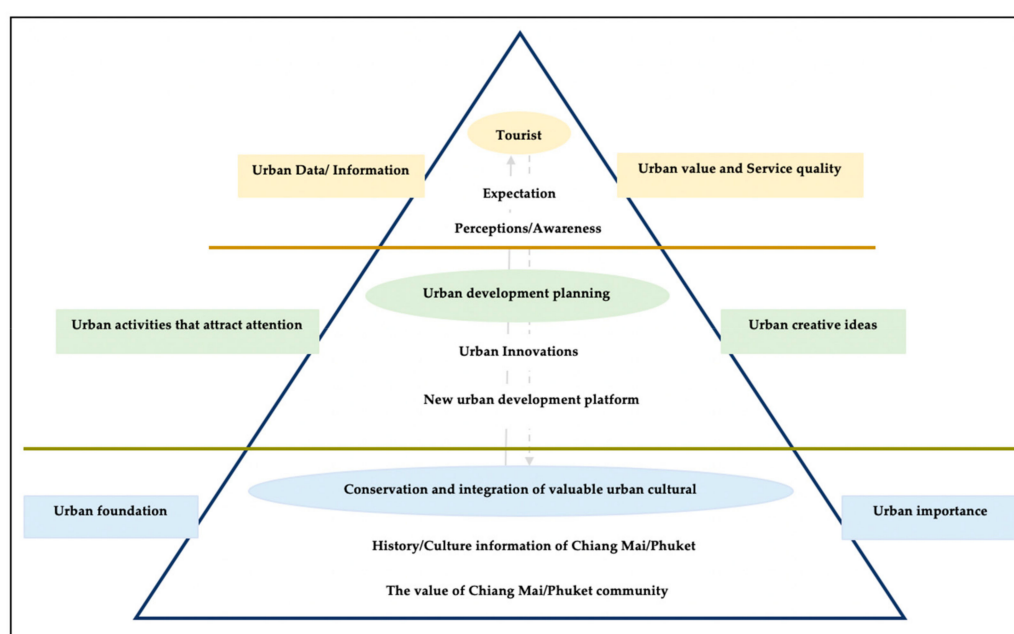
Tourist

Urban Data/ Information

Urban value and Service quality

Expectation

Perceptions/Awareness

Urban development planning

Urban activities that attract attention

Urban creative ideas

Urban Innovations

New urban development platform

Conservation and integration of valuable urban cultural

Urban foundation

Urban importance

History/Culture information of Chiang Mai/Phuket

The value of Chiang Mai/Phuket community